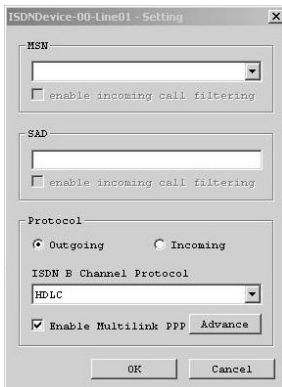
ISDNDevice-00-Line01 - Setting

×

MSN

enable incoming call filtering

SAD

enable incoming call filtering

Protocol

Outgoing

Incoming

ISDN B Channel Protocol

HDLC

Enable Multilink PPP

Advance

OK

Cancel